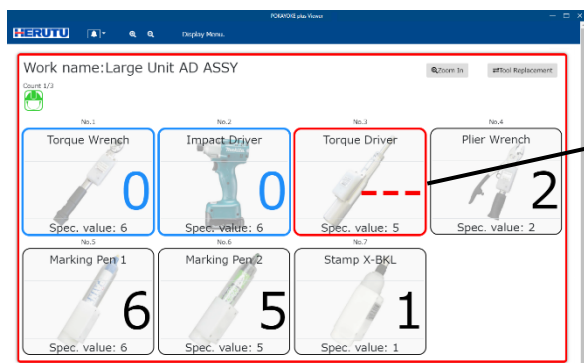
POKAYOKE plus Viewer

HERUTU

Display Menu.

Work name:Large Unit AD ASSY

Zoom In

Tool Replacement

Count 1/3

No.1
Torque Wrench
0
Spec. value: 6

No.2
Impact Driver
0
Spec. value: 6

No.3
Torque Driver
---
Spec. value: 5

No.4
Plier Wrench
2
Spec. value: 2

No.5
Marking Pen 1
6
Spec. value: 6

No.6
Marking Pen 2
5
Spec. value: 5

No.7
Stamp X-BKL
1
Spec. value: 1